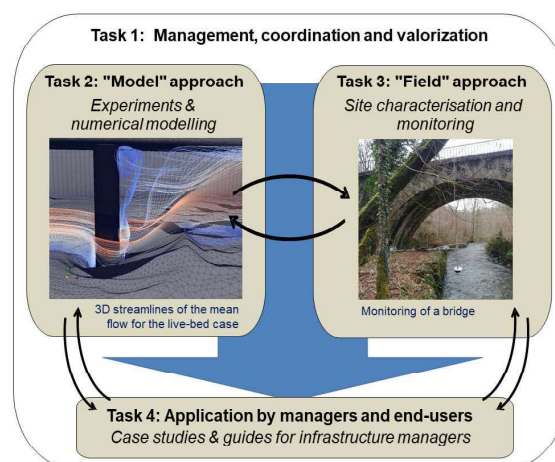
Task 1: Management, coordination and valorization

Task 2: "Model" approach
Experiments & numerical modelling

3D streamlines of the mean flow for the live-bed case

Task 3: "Field" approach
Site characterisation and monitoring

Monitoring of a bridge

Task 4: Application by managers and end-users
Case studies & guides for infrastructure managers